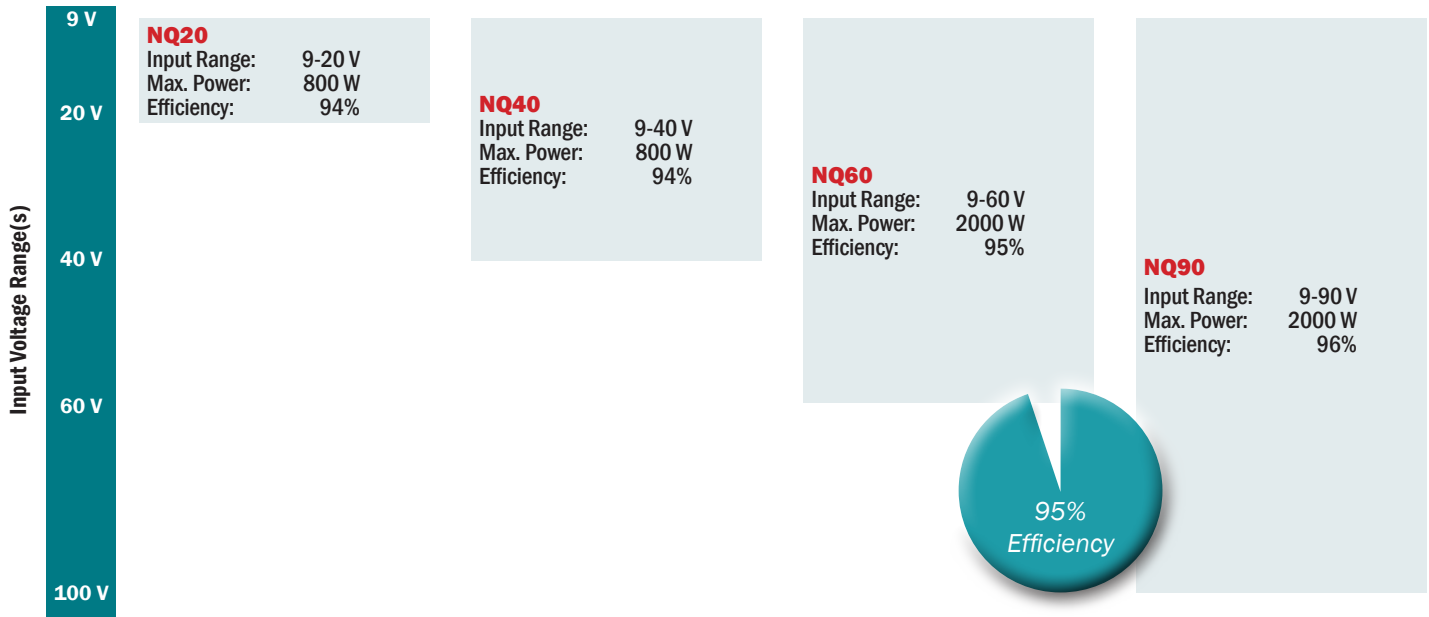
Input Voltage Range(s)

9 V
20 V
40 V
60 V
100 V

NQ20
Input Range: 9-20 V
Max. Power: 800 W
Efficiency: 94%

NQ40
Input Range: 9-40 V
Max. Power: 800 W
Efficiency: 94%

NQ60
Input Range: 9-60 V
Max. Power: 2000 W
Efficiency: 95%

NQ90
Input Range: 9-90 V
Max. Power: 2000 W
Efficiency: 96%

95% Efficiency